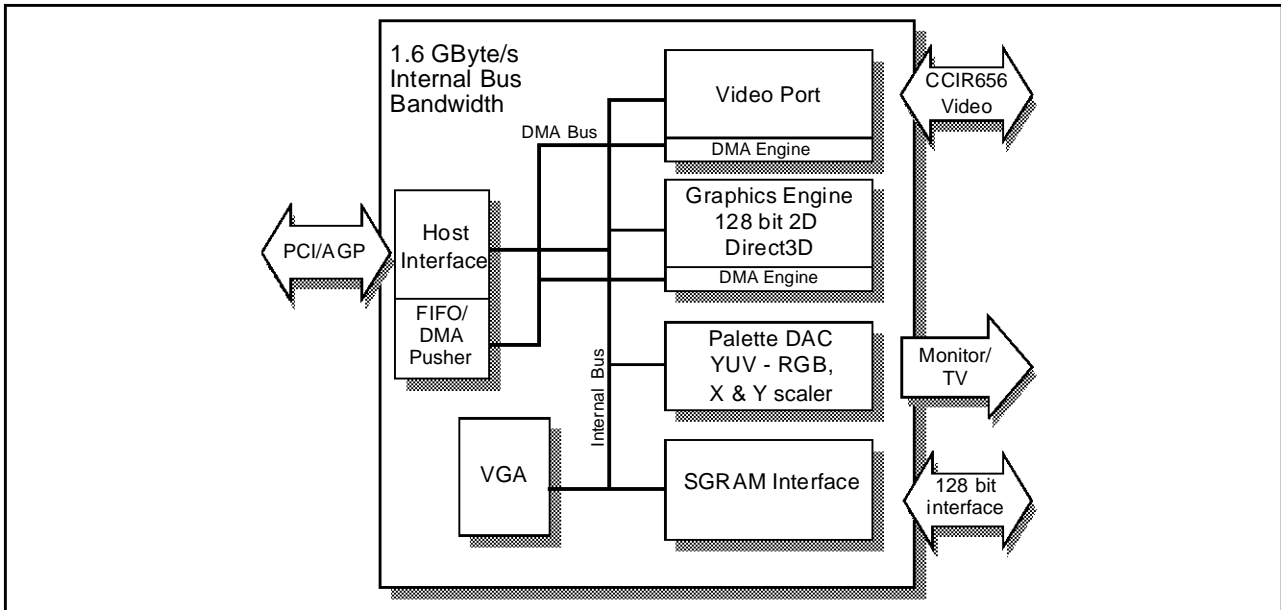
1.6 GByte/s
Internal Bus
Bandwidth

DMA Bus

Video Port

DMA Engine

CCIR656
Video

PCI/AGP

Host
Interface

FIFO/
DMA
Pusher

Graphics Engine
128 bit 2D
Direct3D

DMA Engine

Palette DAC
YUV - RGB,
X & Y scaler

Monitor/
TV

Internal Bus

VGA

SGRAM Interface

128 bit
interface